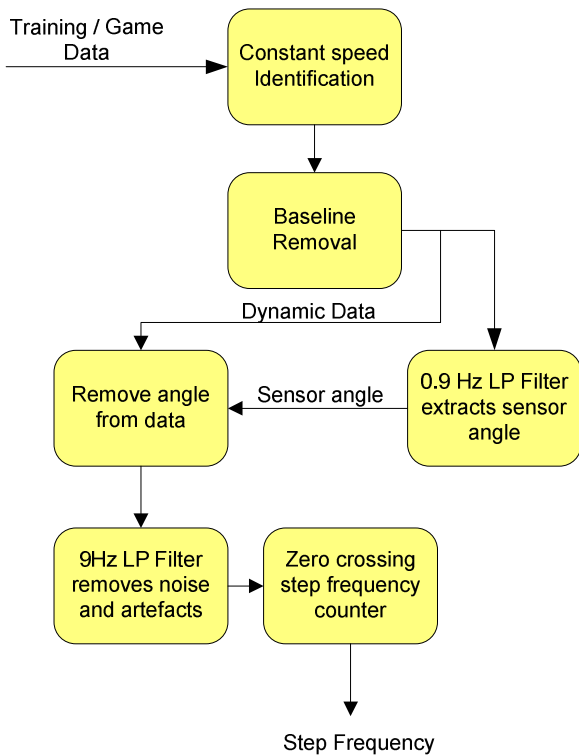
Training / Game Data

Constant speed Identification

Baseline Removal

Dynamic Data

Remove angle from data

Sensor angle

0.9 Hz LP Filter extracts sensor angle

9Hz LP Filter removes noise and artefacts

Zero crossing step frequency counter

Step Frequency